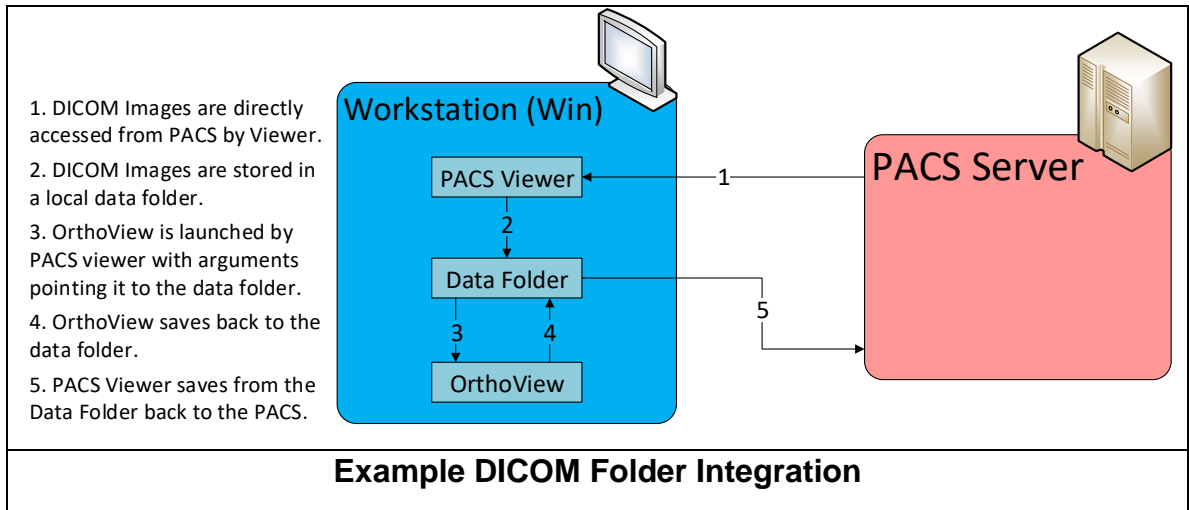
1. DICOM Images are directly accessed from PACS by Viewer.

2. DICOM Images are stored in a local data folder.

3. OrthoView is launched by PACS viewer with arguments pointing it to the data folder.

4. OrthoView saves back to the data folder.

5. PACS Viewer saves from the Data Folder back to the PACS.

Workstation (Win)

PACS Viewer

2

Data Folder

3

4

OrthoView

1

5

PACS Server

Example DICOM Folder Integration